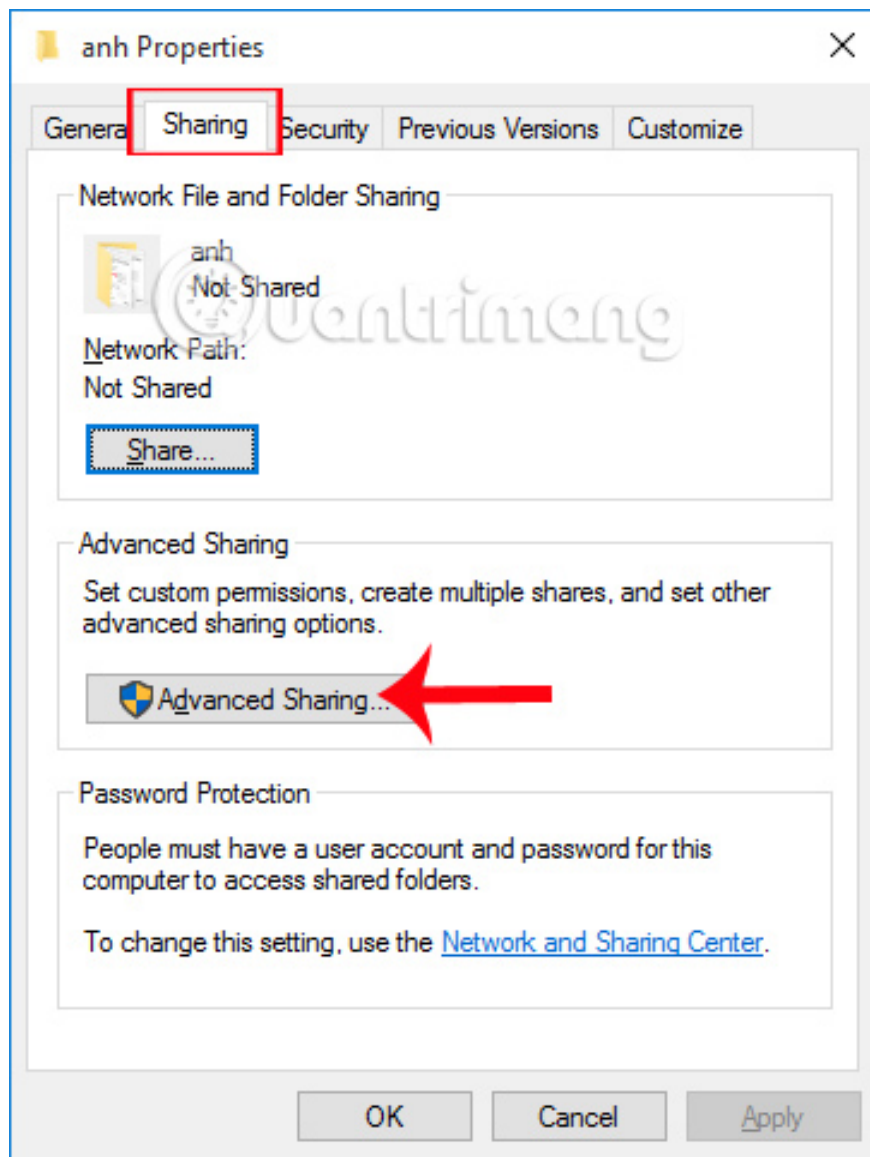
anh Properties

Genera Sharing Security Previous Versions Customize

Network File and Folder Sharing

anh
Not Shared

Network Path:
Not Shared

Share...

Advanced Sharing

Set custom permissions, create multiple shares, and set other advanced sharing options.

Advanced Sharing...

Password Protection

People must have a user account and password for this computer to access shared folders.

To change this setting, use the Network and Sharing Center.

OK Cancel Apply

Quantrimang